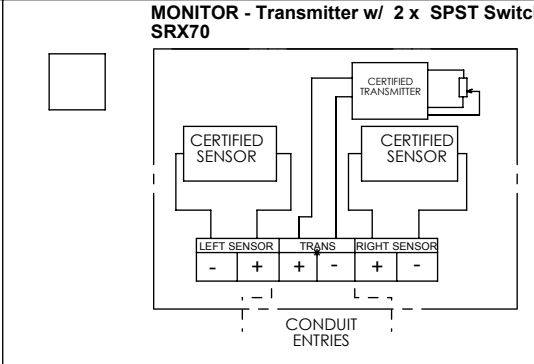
MONITOR - Transmitter w/ 2 x SPST Switc
SRX70

CERTIFIED TRANSMITTER

CERTIFIED SENSOR

CERTIFIED SENSOR

| LEFT SENSOR | | TRANS | | RIGHT SENSOR | |
|---|---|---|---|---|---|
| - | + | + | - | + | - |

CONDUIT ENTRIES